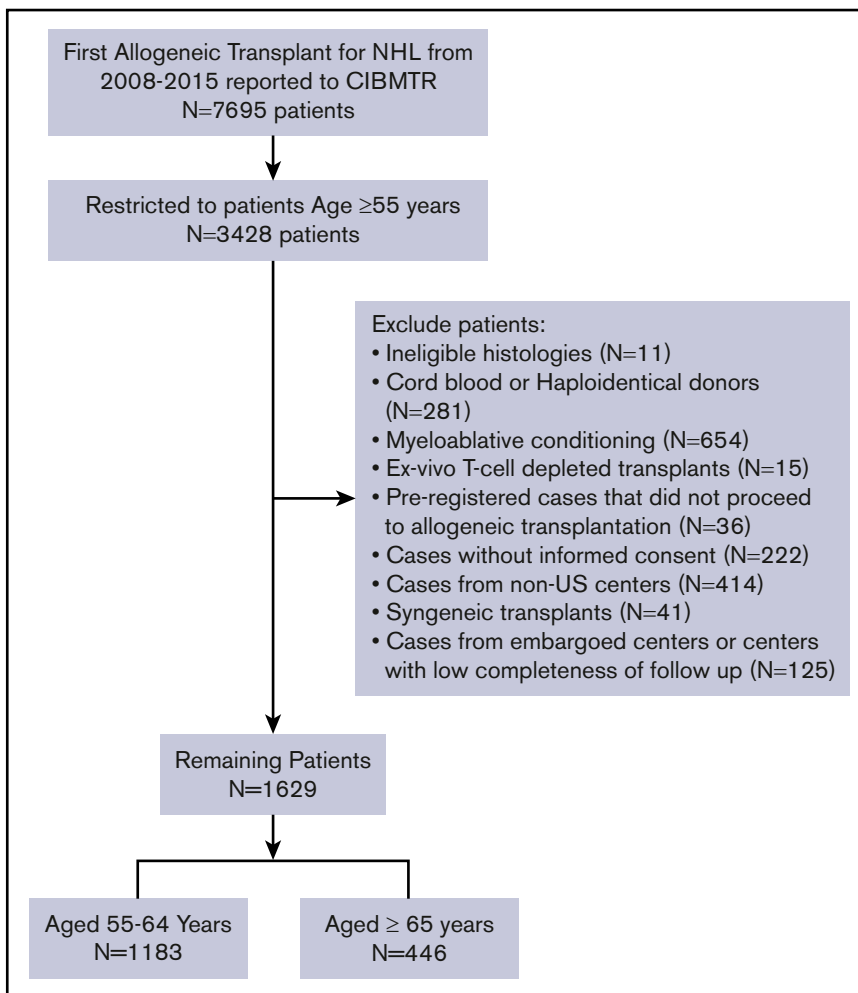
First Allogeneic Transplant for NHL from 2008-2015 reported to CIBMTR
N=7695 patients

Restricted to patients Age ≥55 years
N=3428 patients

Exclude patients:
• Ineligible histologies (N=11)
• Cord blood or Haploidentical donors (N=281)
• Myeloablative conditioning (N=654)
• Ex-vivo T-cell depleted transplants (N=15)
• Pre-registered cases that did not proceed to allogeneic transplantation (N=36)
• Cases without informed consent (N=222)
• Cases from non-US centers (N=414)
• Syngeneic transplants (N=41)
• Cases from embargoed centers or centers with low completeness of follow up (N=125)

Remaining Patients
N=1629

Aged 55-64 Years
N=1183

Aged ≥ 65 years
N=446